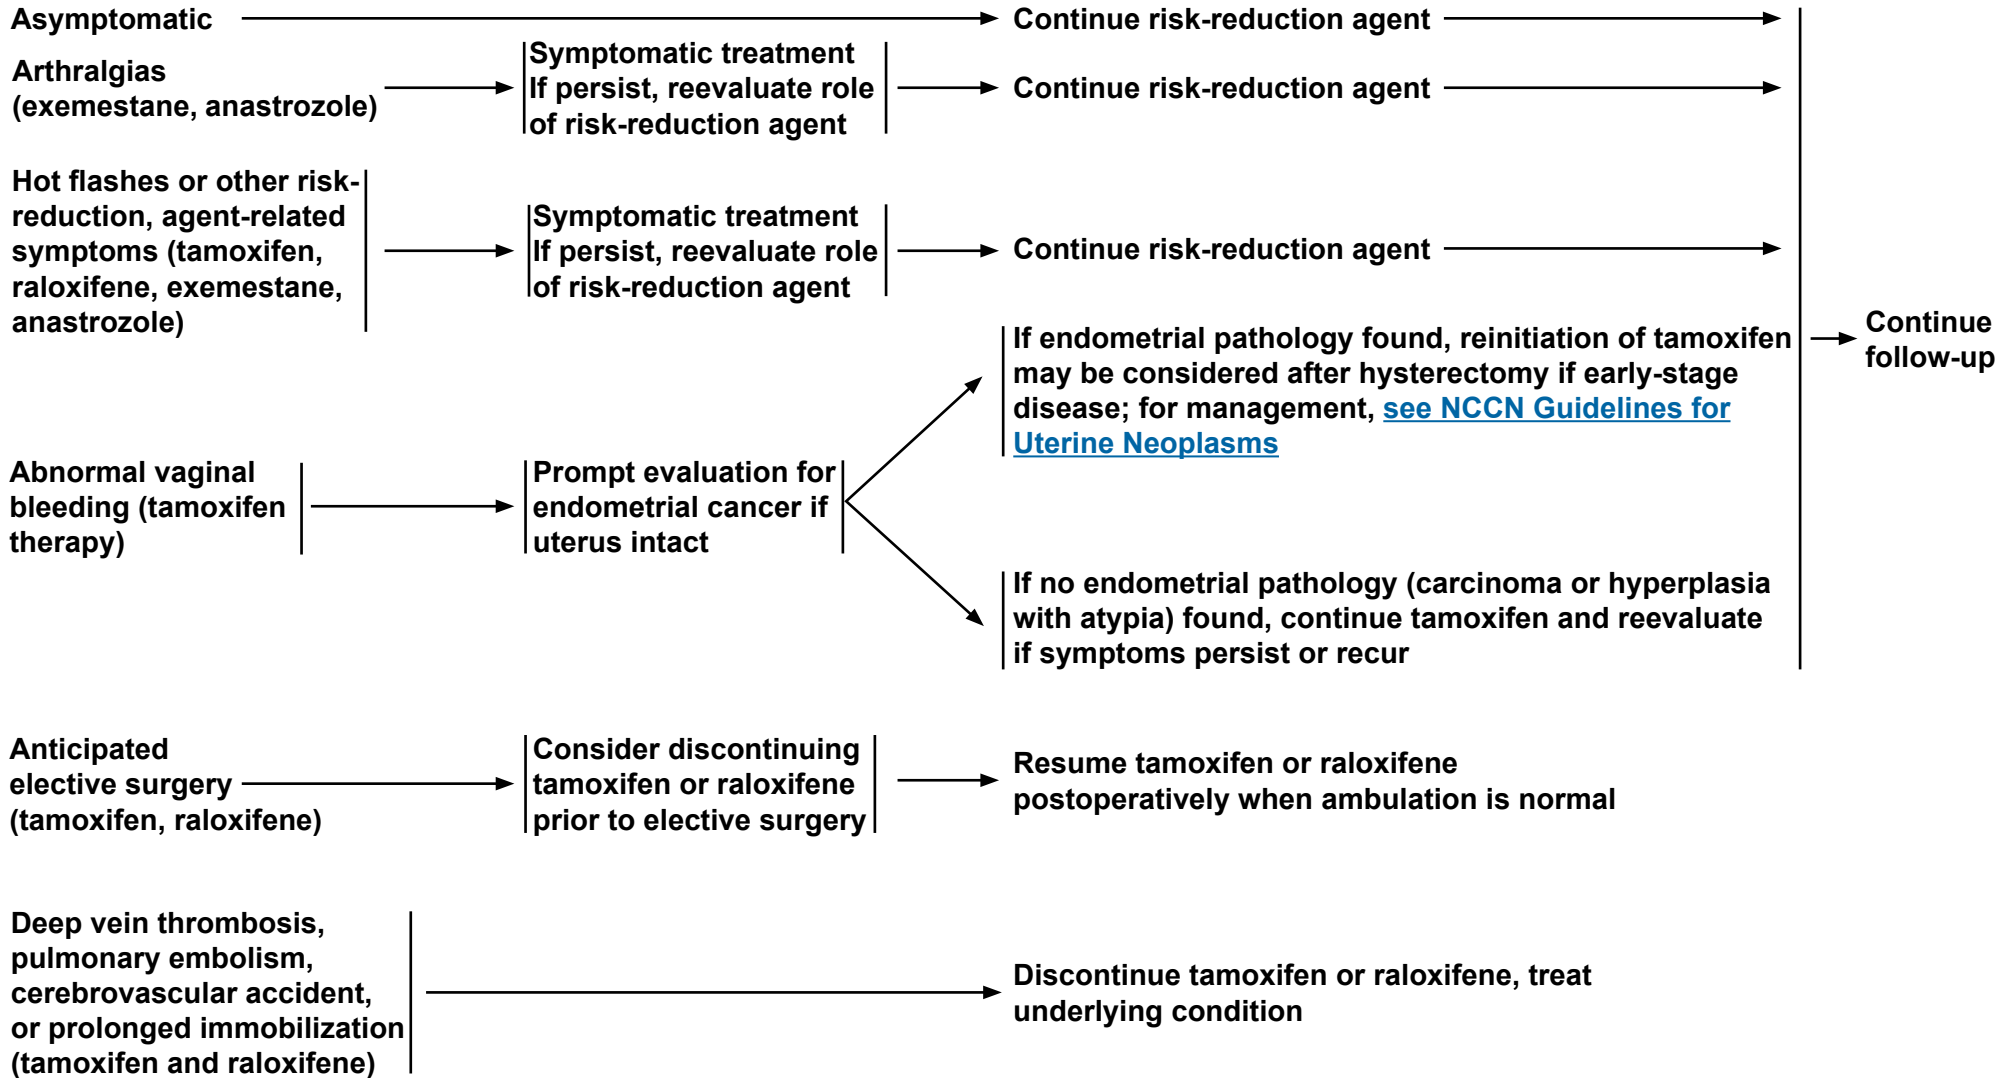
Asymptomatic

Continue risk-reduction agent

Arthralgias (exemestane, anastrozole)

Symptomatic treatment
If persist, reevaluate role of risk-reduction agent

Continue risk-reduction agent

Hot flashes or other risk-reduction, agent-related symptoms (tamoxifen, raloxifene, exemestane, anastrozole)

Symptomatic treatment
If persist, reevaluate role of risk-reduction agent

Continue risk-reduction agent

If endometrial pathology found, reinitiation of tamoxifen may be considered after hysterectomy if early-stage disease; for management, see NCCN Guidelines for Uterine Neoplasms

Continue follow-up

Abnormal vaginal bleeding (tamoxifen therapy)

Prompt evaluation for endometrial cancer if uterus intact

If no endometrial pathology (carcinoma or hyperplasia with atypia) found, continue tamoxifen and reevaluate if symptoms persist or recur

Anticipated elective surgery (tamoxifen, raloxifene)

Consider discontinuing tamoxifen or raloxifene prior to elective surgery

Resume tamoxifen or raloxifene postoperatively when ambulation is normal

Deep vein thrombosis, pulmonary embolism, cerebrovascular accident, or prolonged immobilization (tamoxifen and raloxifene)

Discontinue tamoxifen or raloxifene, treat underlying condition